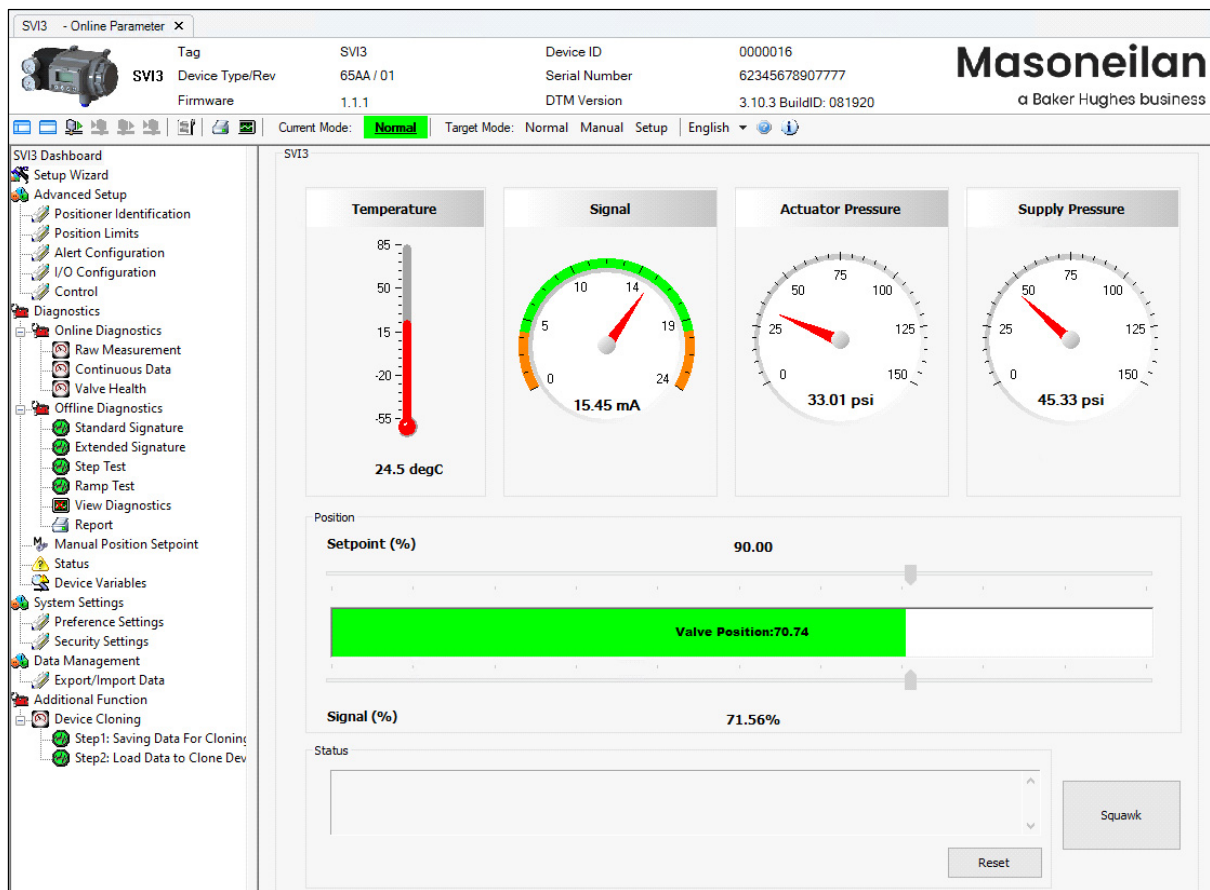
SVI3 - Online Parameter ✕

SVI3

| Tag | SVI3 | Device ID | 0000016 |
|---|---|---|---|
| Device Type/Rev | 65AA / 01 | Serial Number | 62345678907777 |
| Firmware | 1.1.1 | DTM Version | 3.10.3 BuildID: 081920 |

Masoneilan
a Baker Hughes business

Current Mode: Normal Target Mode: Normal Manual Setup English

SVI3 Dashboard
Setup Wizard
Advanced Setup
Positioner Identification
Position Limits
Alert Configuration
I/O Configuration
Control
Diagnostics
Online Diagnostics
Raw Measurement
Continuous Data
Valve Health
Offline Diagnostics
Standard Signature
Extended Signature
Step Test
Ramp Test
View Diagnostics
Report
Manual Position Setpoint
Status
Device Variables
System Settings
Preference Settings
Security Settings
Data Management
Export/Import Data
Additional Function
Device Cloning
Step1: Saving Data For Cloning
Step2: Load Data to Clone Dev

SVI3

Temperature
85
50
15
-20
-55
24.5 degC

Signal
0
5
10
14
19
24
15.45 mA

Actuator Pressure
0
25
50
75
100
125
150
33.01 psi

Supply Pressure
0
25
50
75
100
125
150
45.33 psi

Position
Setpoint (%)
90.00
Valve Position:70.74
Signal (%)
71.56%

Status
Squawk
Reset